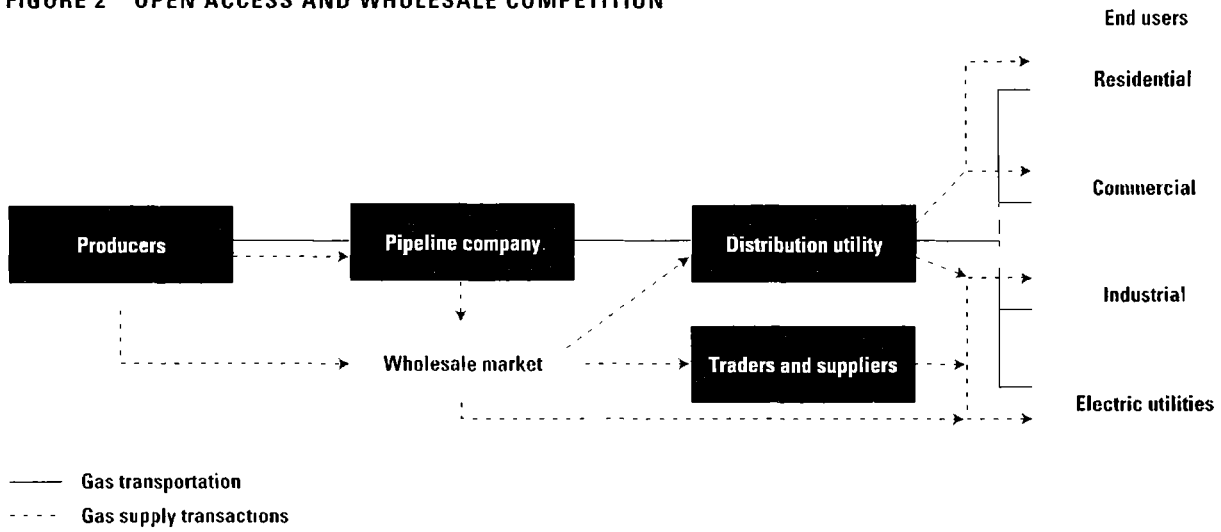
FIGURE 2 OPEN ACCESS AND WHOLESALE COMPETITION

End users

Residential

Commercial

Industrial

Electric utilities

Producers

Pipeline company

Distribution utility

Wholesale market

Traders and suppliers

Gas transportation

Gas supply transactions